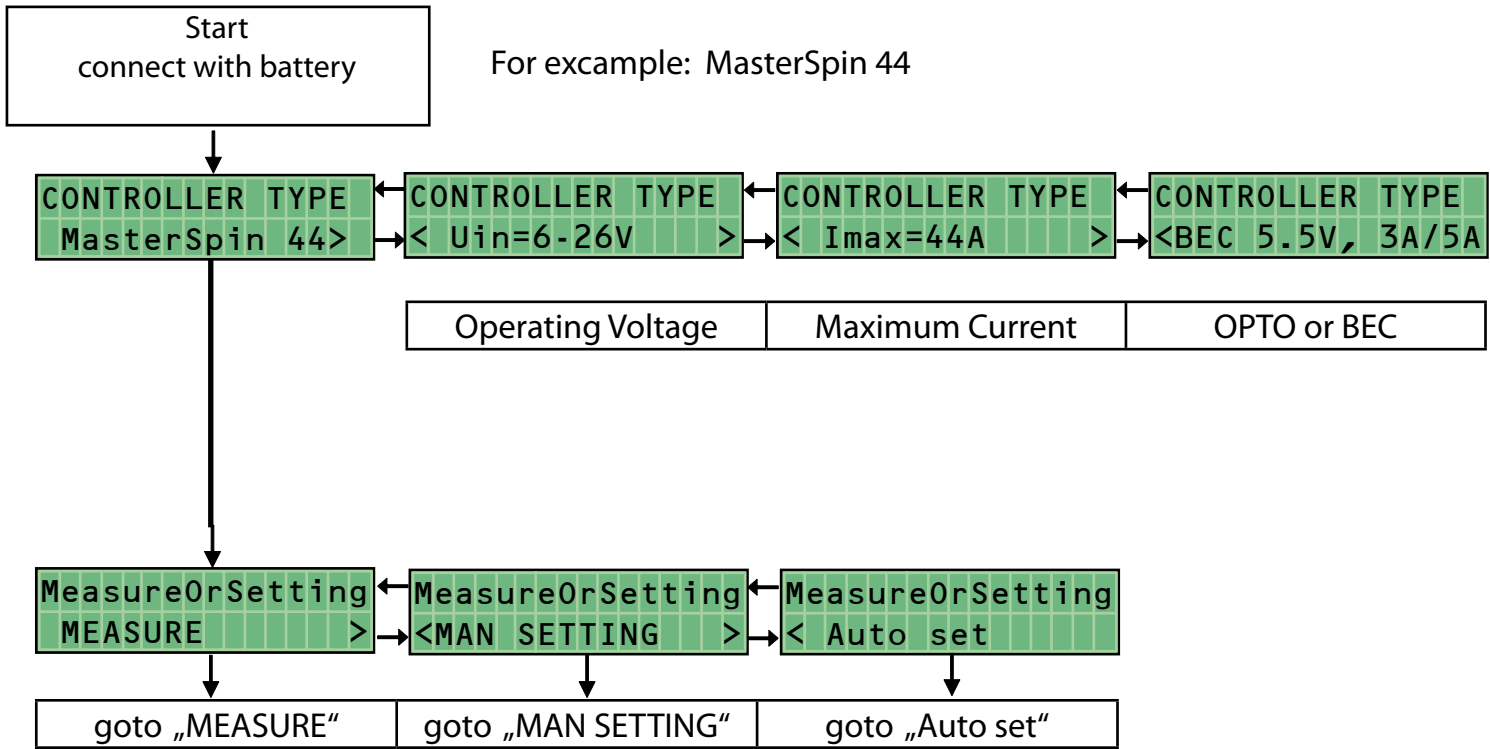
Start
connect with battery

For excample: MasterSpin 44

CONTROLLER TYPE
MasterSpin 44>

CONTROLLER TYPE
< Uin=6-26V >

CONTROLLER TYPE
< Imax=44A >

CONTROLLER TYPE
<BEC 5.5V, 3A/5A

| Operating Voltage | Maximum Current | OPTO or BEC |
|---|---|---|

MeasureOrSetting
MEASURE >

MeasureOrSetting
<MAN SETTING >

MeasureOrSetting
< Auto set

| goto „MEASURE“ | goto „MAN SETTING“ | goto „Auto set“ |
|---|---|---|